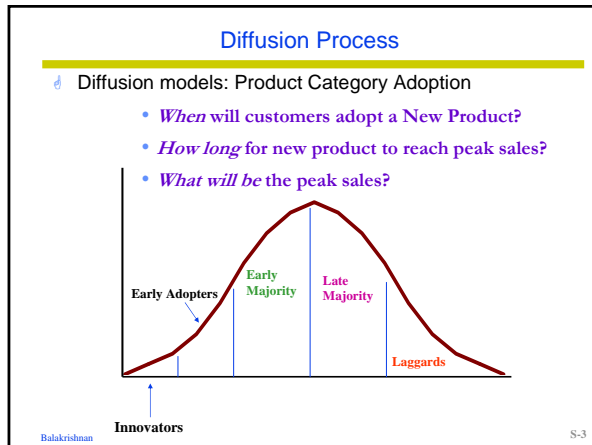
Diffusion Process

Diffusion models: Product Category Adoption

• *When* will customers adopt a New Product?

• *How long* for new product to reach peak sales?

• *What will be* the peak sales?

Early Adopters

Early Majority

Late Majority

Laggards

Innovators

Balakrishnan

S-3